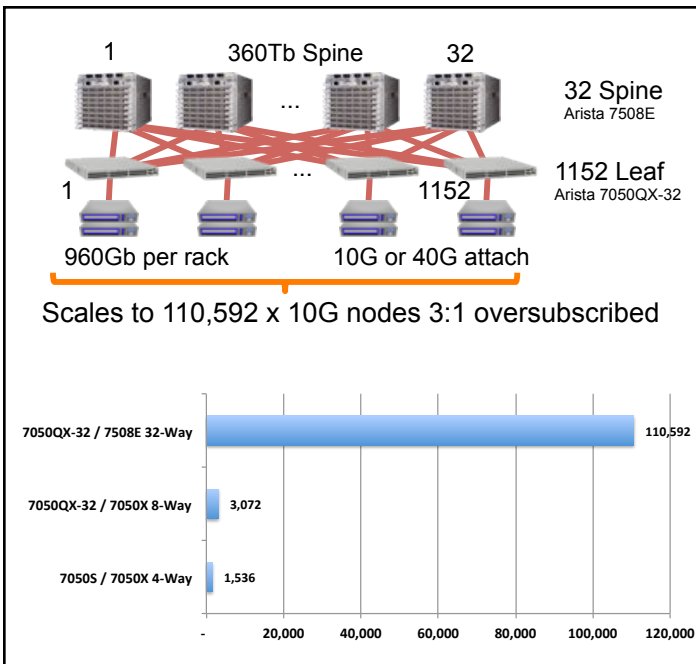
1

360Tb Spine

32

...

32 Spine
Arista 7508E

1

...

1152

1152 Leaf
Arista 7050QX-32

960Gb per rack

10G or 40G attach

Scales to 110,592 x 10G nodes 3:1 oversubscribed

7050QX-32 / 7508E 32-Way

110,592

7050QX-32 / 7050X 8-Way

3,072

7050S / 7050X 4-Way

1,536

-

20,000

40,000

60,000

80,000

100,000

120,000